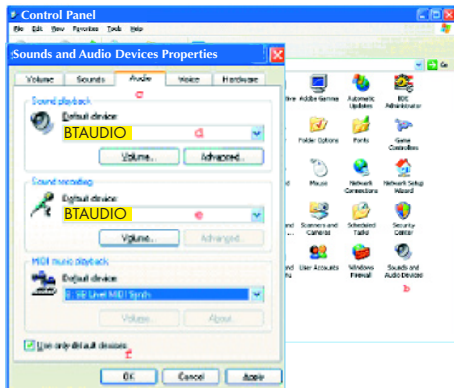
Control Panel

File Edit View Favorites Tools Help

Sounds and Audio Devices Properties

Volume Sounds Audio Voice Hardware

a

Sound playback

Default device:

BTAUDIO

d

Volume... Advanced...

Sound recording

Default device:

BTAUDIO

e

Volume... Advanced

MIDI music playback

Default device:

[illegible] MIDI Synth

Volume... About

Use only default devices

c

OK Cancel Apply

Go

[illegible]ities Adobe Gamma Automatic Updates BDE Administrator

Folder Options Fonts Game Controllers

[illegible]d Mouse Network Connections Network Setup Wizard

Scanners and Cameras Scheduled Tasks Security Center

User Accounts Windows Firewall Sounds and Audio Devices

b